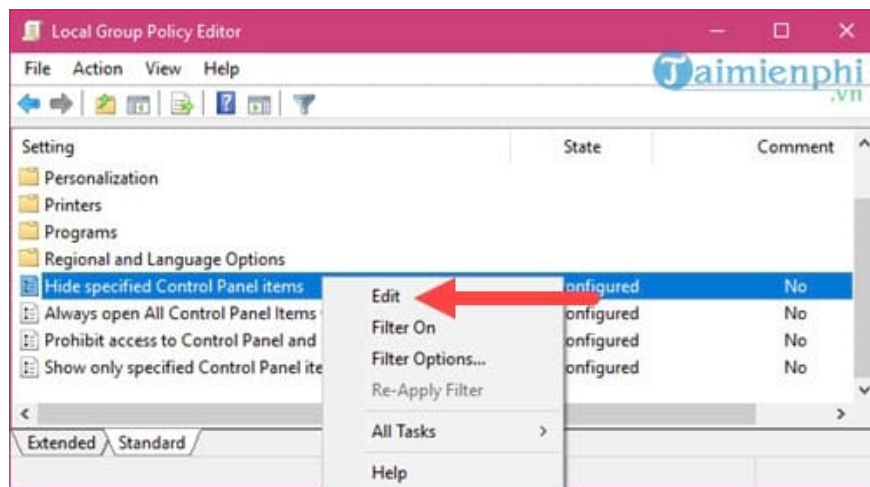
Local Group Policy Editor

File Action View Help

Taimienphi.vn

| Setting | State | Comment |
|---|---|---|
| Personalization | | |
| Printers | | |
| Programs | | |
| Regional and Language Options | | |
| Hide specified Control Panel items | onfigured | No |
| Always open All Control Panel Items | onfigured | No |
| Prohibit access to Control Panel and | onfigured | No |
| Show only specified Control Panel ite | onfigured | No |

Edit
Filter On
Filter Options...
Re-Apply Filter
All Tasks
Help

Extended Standard